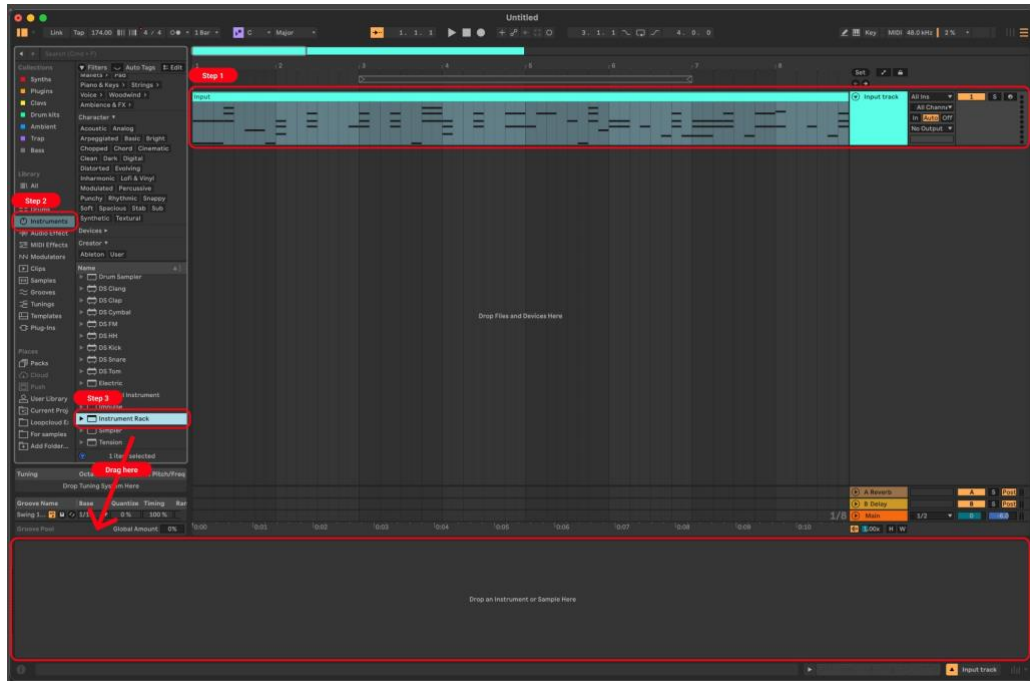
Untitled

Link Tap 174.00 4 / 4 1 Bar C Major 1. 1. 1 3. 1. 1 4. 0. 0 Key MIDI 48.0 kHz 2 %

Search (Cmd + F)

Collections
Synths
Plugins
Clavs
Drum kits
Ambient
Trap
Bass

Library
All
Step 2
Instruments
Audio Effects
MIDI Effects
Modulators
Clips
Samples
Grooves
Tunings
Templates
Plug-Ins

Places
Packs
Cloud
Push
User Library
Current Proj
Loopcloud
For samples
Add Folder...

Filters Auto Tags Edit
Mallets Pad
Piano & Keys Strings
Voice Woodwind
Ambience & FX
Character
Acoustic Analog
Arpeggiated Basic Bright
Chopped Chord Cinematic
Clean Dark Digital
Distorted Evolving
Inharmonic Lofi & Vinyl
Modulated Percussive
Punchy Rhythmic Snappy
Soft Spacious Stab Sub
Synthetic Textural
Devices
Creator
Ableton User

Name
Drum Sampler
DS Clang
DS Clap
DS Cymbal
DS FM
DS HH
DS Kick
DS Snare
DS Tom
Electric
Step 3 Instrument
Impulse
Instrument Rack
Simpler
Tension
1 item selected

Step 1
Set
Input
Input track
All Ins
All Channels
In Auto Off
No Output
1 S

Drop Files and Devices Here

Tuning Octave Pitch/Freq
Drop Tuning System Here
Drag here
Groove Name Base Quantize Timing Ran
Swing 1... 1/1 0% 100%
Groove Pool Global Amount 0%

A Reverb A S Post
B Delay B S Post
Main 1/2 0
1/8 0.00x H W

0:00 0:01 0:02 0:03 0:04 0:05 0:06 0:07 0:08 0:09 0:10

Drop an Instrument or Sample Here

Input track